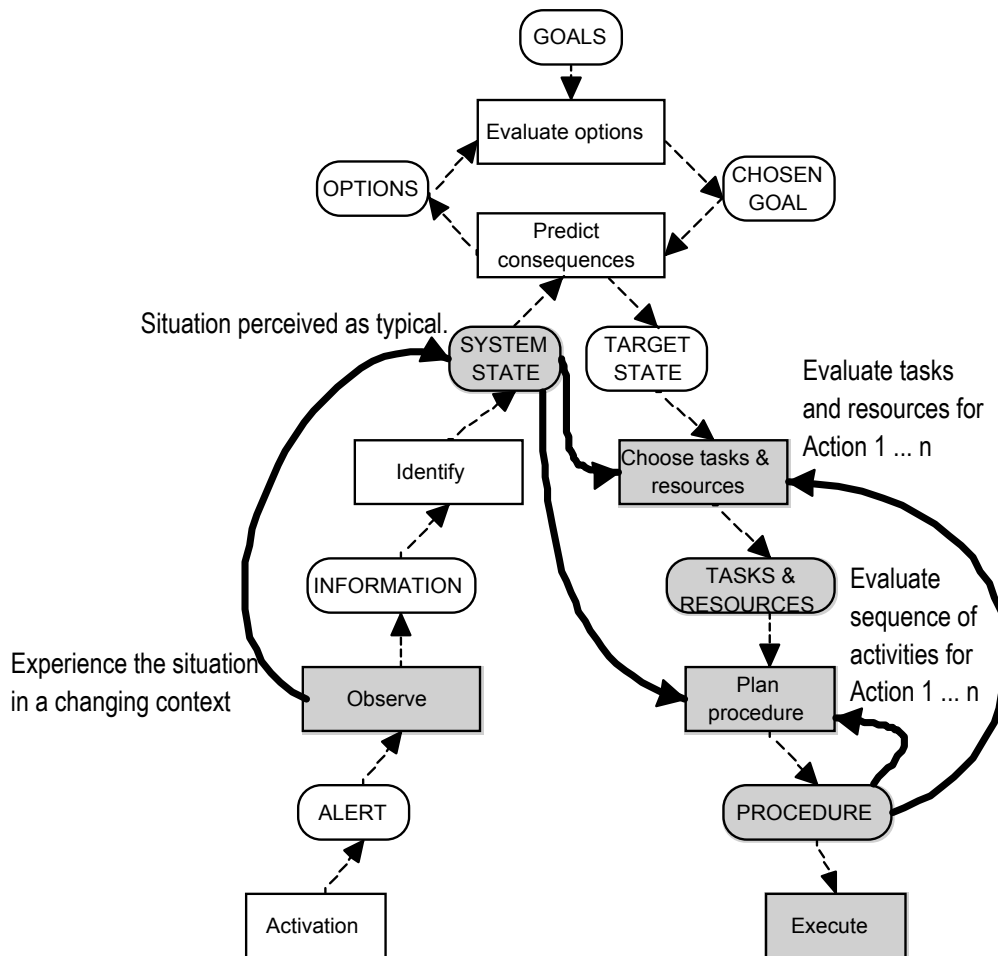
GOALS

Evaluate options

OPTIONS

CHOSEN GOAL

Predict consequences

Situation perceived as typical.

SYSTEM STATE

TARGET STATE

Evaluate tasks and resources for Action 1 ... n

Identify

Choose tasks & resources

INFORMATION

TASKS & RESOURCES

Evaluate sequence of activities for Action 1 ... n

Experience the situation in a changing context

Observe

Plan procedure

ALERT

PROCEDURE

Activation

Execute